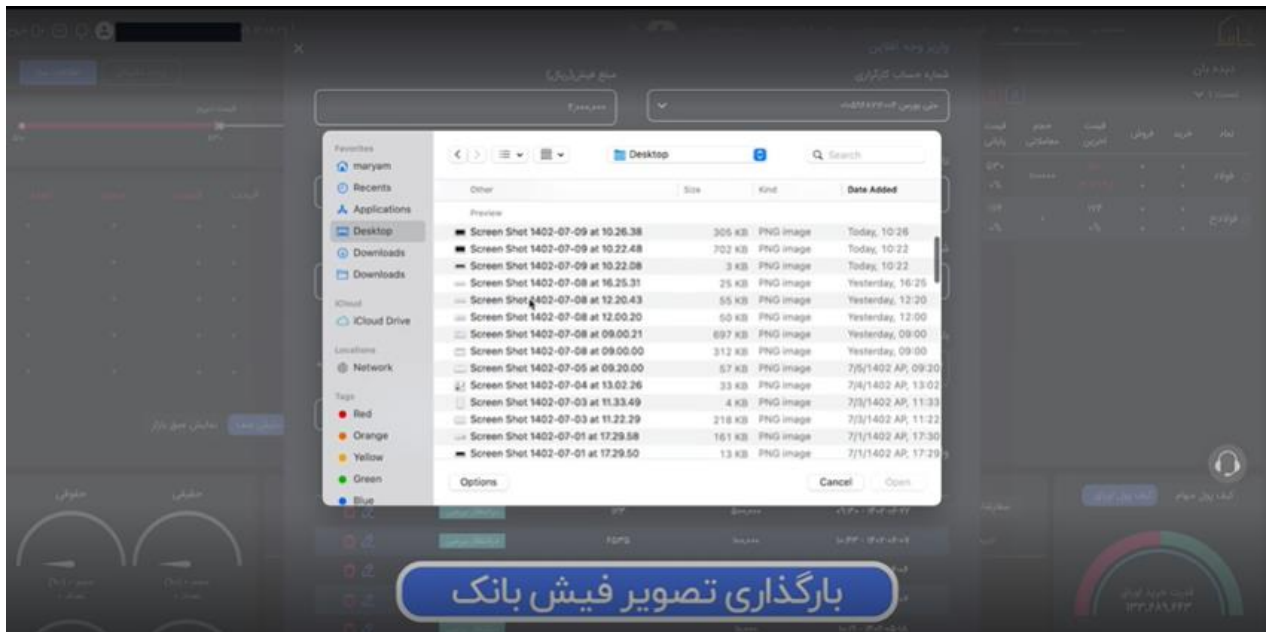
Favorites
maryam
Recents
Applications
Desktop
Downloads
Downloads
iCloud
iCloud Drive
Locations
Network
Tags
Red
Orange
Yellow
Green
Blue

Desktop
Search

| Other | Size | Kind | Date Added |
|---|---|---|---|
| Preview | | | |
| Screen Shot 1402-07-09 at 10.26.38 | 305 KB | PNG image | Today, 10:26 |
| Screen Shot 1402-07-09 at 10.22.48 | 702 KB | PNG image | Today, 10:22 |
| Screen Shot 1402-07-09 at 10.22.08 | 3 KB | PNG image | Today, 10:22 |
| Screen Shot 1402-07-08 at 16.25.31 | 25 KB | PNG image | Yesterday, 16:25 |
| Screen Shot 1402-07-08 at 12.20.43 | 55 KB | PNG image | Yesterday, 12:20 |
| Screen Shot 1402-07-08 at 12.00.20 | 50 KB | PNG image | Yesterday, 12:00 |
| Screen Shot 1402-07-08 at 09.00.21 | 697 KB | PNG image | Yesterday, 09:00 |
| Screen Shot 1402-07-08 at 09.00.00 | 312 KB | PNG image | Yesterday, 09:00 |
| Screen Shot 1402-07-05 at 09.20.00 | 57 KB | PNG image | 7/5/1402 AP, 09:20 |
| Screen Shot 1402-07-04 at 13.02.26 | 33 KB | PNG image | 7/4/1402 AP, 13:02 |
| Screen Shot 1402-07-03 at 11.33.49 | 4 KB | PNG image | 7/3/1402 AP, 11:33 |
| Screen Shot 1402-07-03 at 11.22.29 | 218 KB | PNG image | 7/3/1402 AP, 11:22 |
| Screen Shot 1402-07-01 at 17.29.58 | 161 KB | PNG image | 7/1/1402 AP, 17:30 |
| Screen Shot 1402-07-01 at 17.29.50 | 13 KB | PNG image | 7/1/1402 AP, 17:29 |

Options
Cancel
Open

بارگذاری تصویر فیش بانک